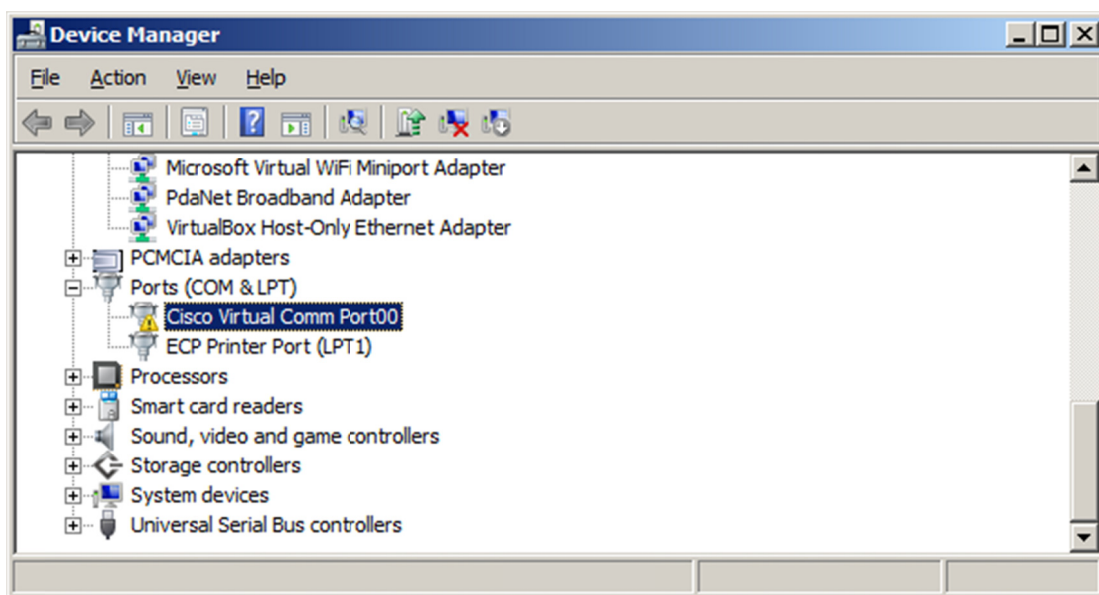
Device Manager

File Action View Help

Microsoft Virtual WiFi Miniport Adapter
PdaNet Broadband Adapter
VirtualBox Host-Only Ethernet Adapter
PCMCIA adapters
Ports (COM & LPT)
Cisco Virtual Comm Port00
ECP Printer Port (LPT1)
Processors
Smart card readers
Sound, video and game controllers
Storage controllers
System devices
Universal Serial Bus controllers